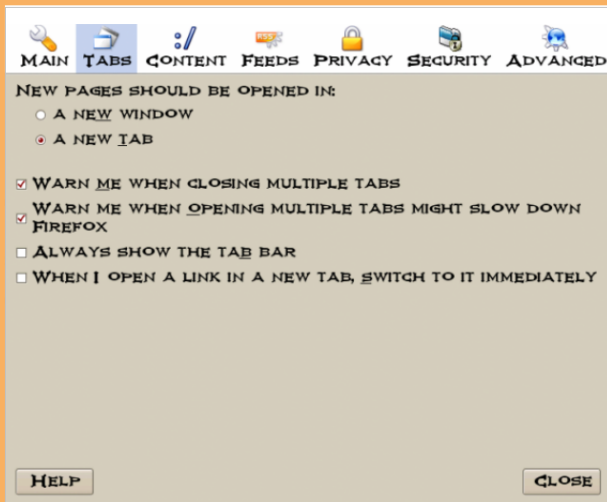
Main Tabs Content Feeds Privacy Security Advanced

New pages should be opened in:

A new window

A new tab

Warn me when closing multiple tabs

Warn me when opening multiple tabs might slow down Firefox

Always show the tab bar

When I open a link in a new tab, switch to it immediately

Help

Close